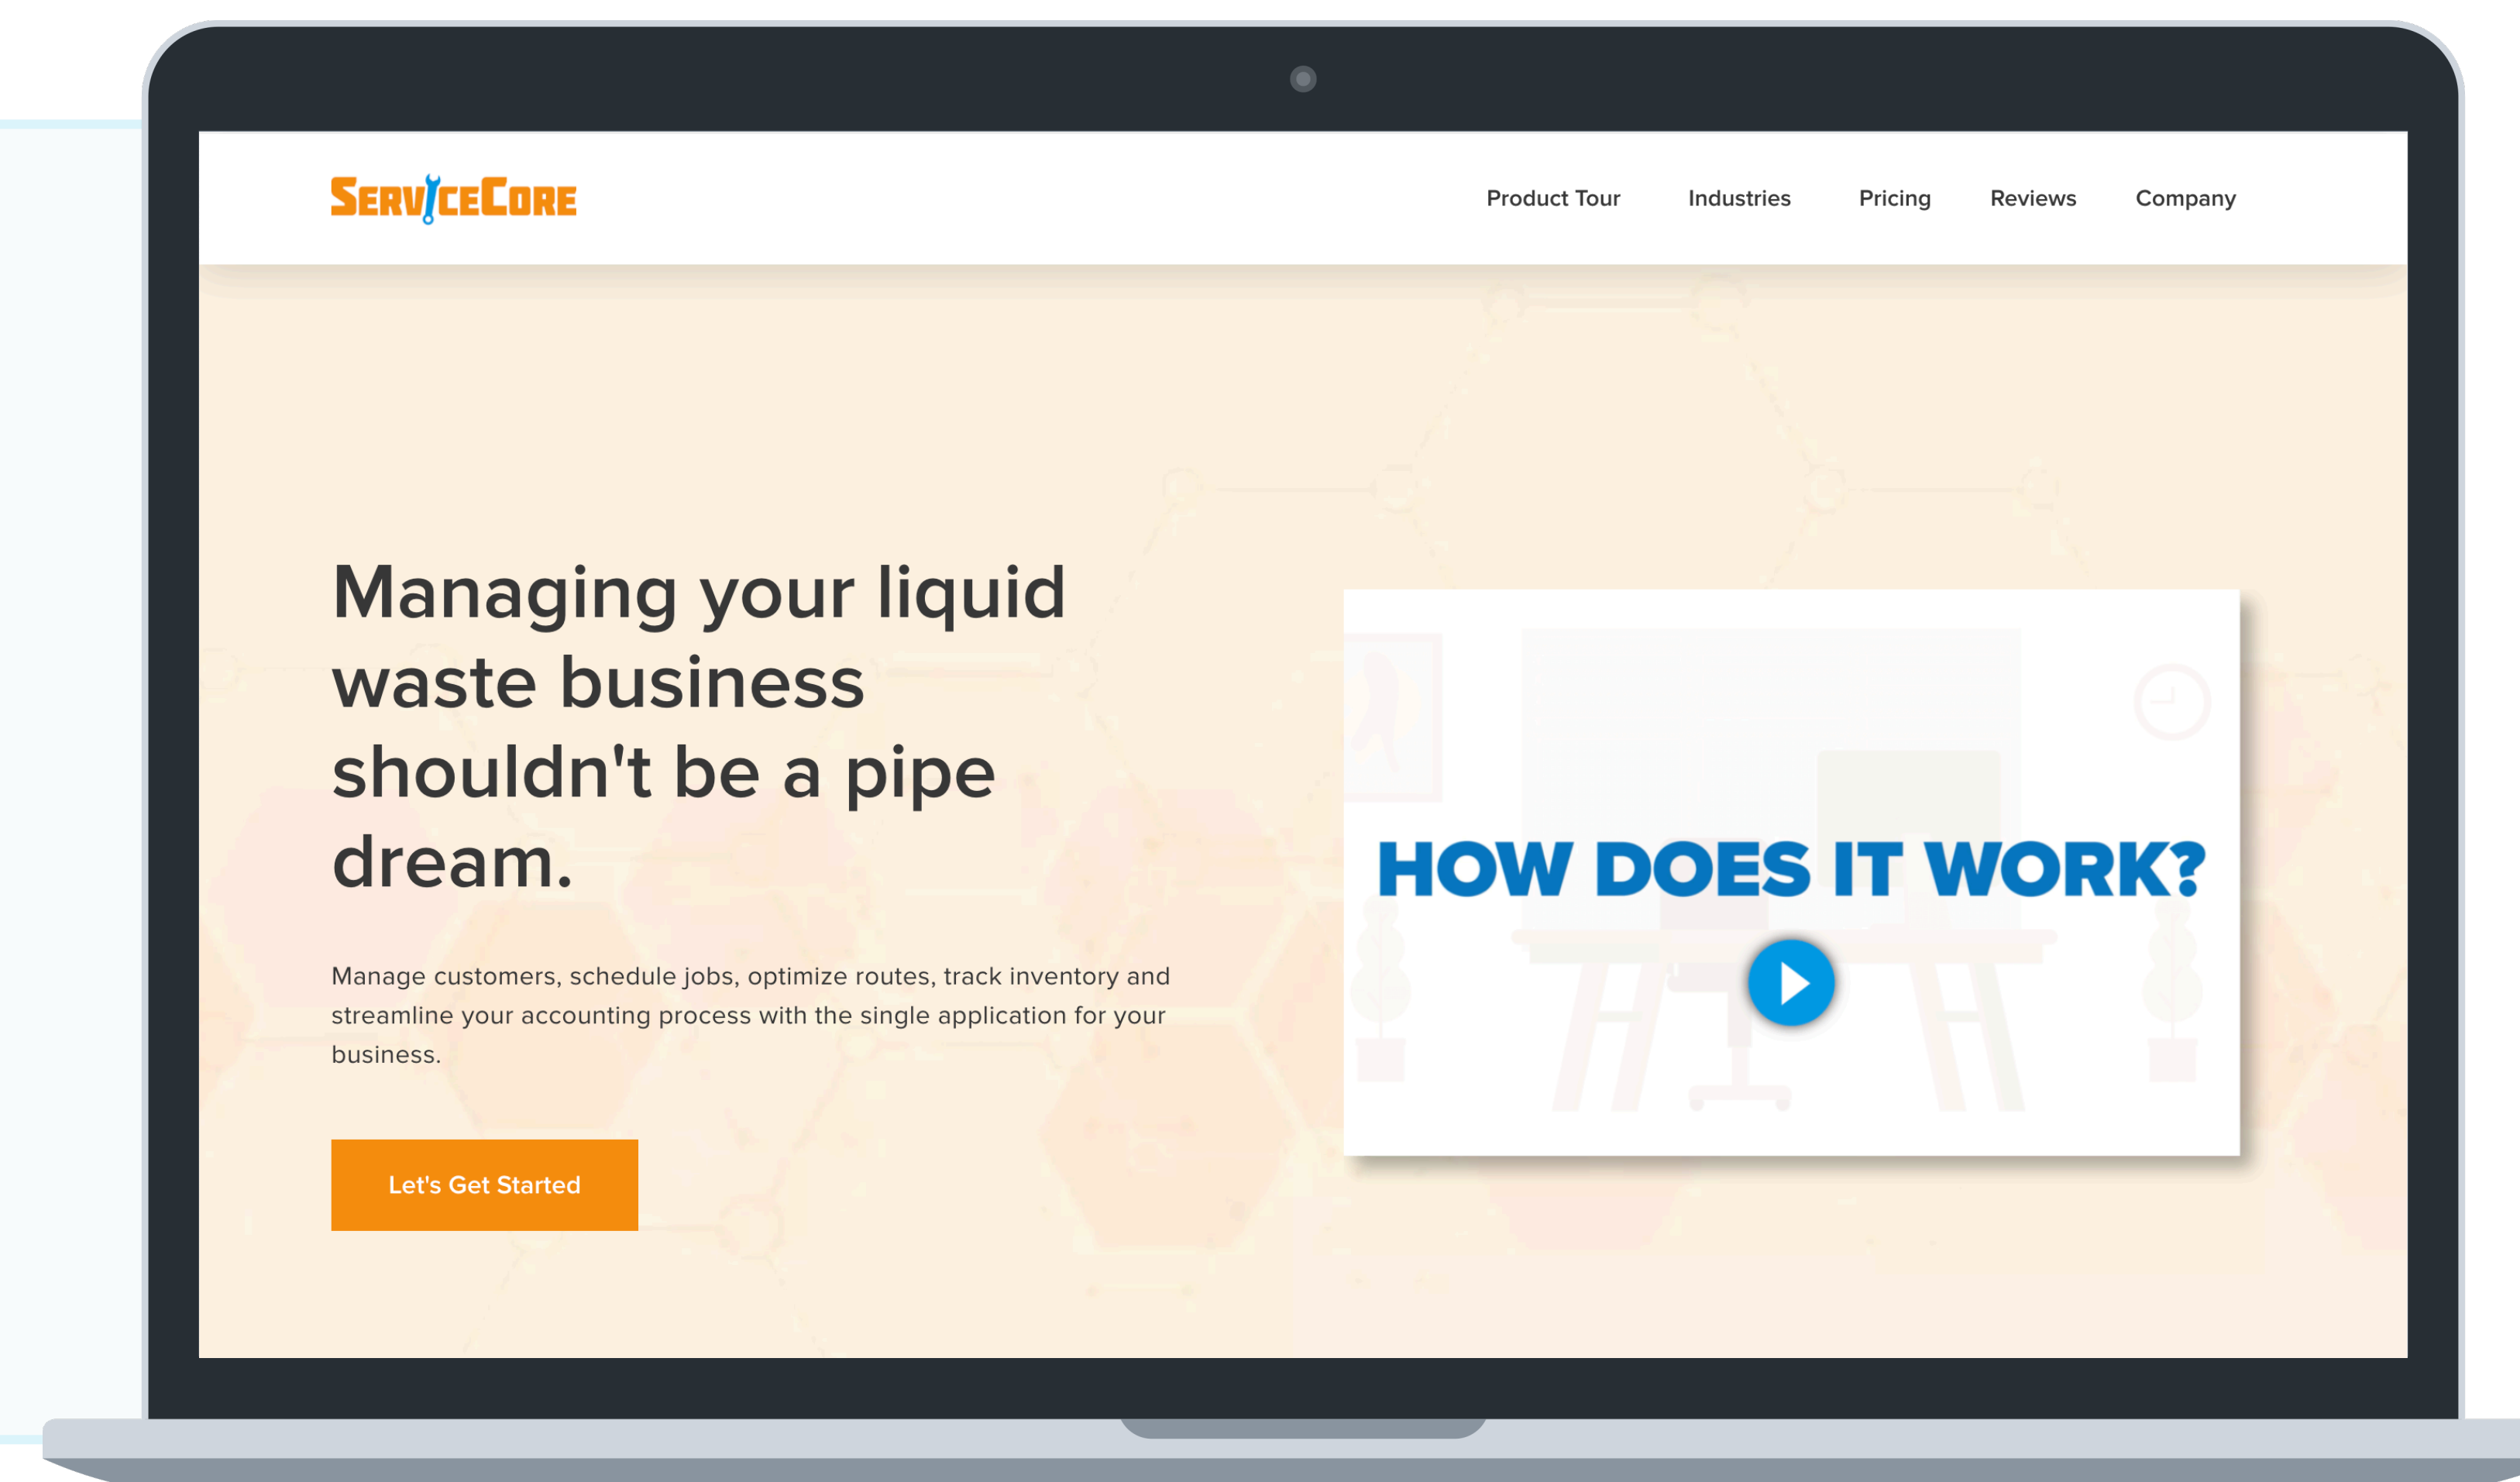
SERVICECORE

Product Tour
Industries
Pricing
Reviews
Company

Managing your liquid waste business shouldn't be a pipe dream.

Manage customers, schedule jobs, optimize routes, track inventory and streamline your accounting process with the single application for your business.

Let's Get Started

HOW DOES IT WORK?